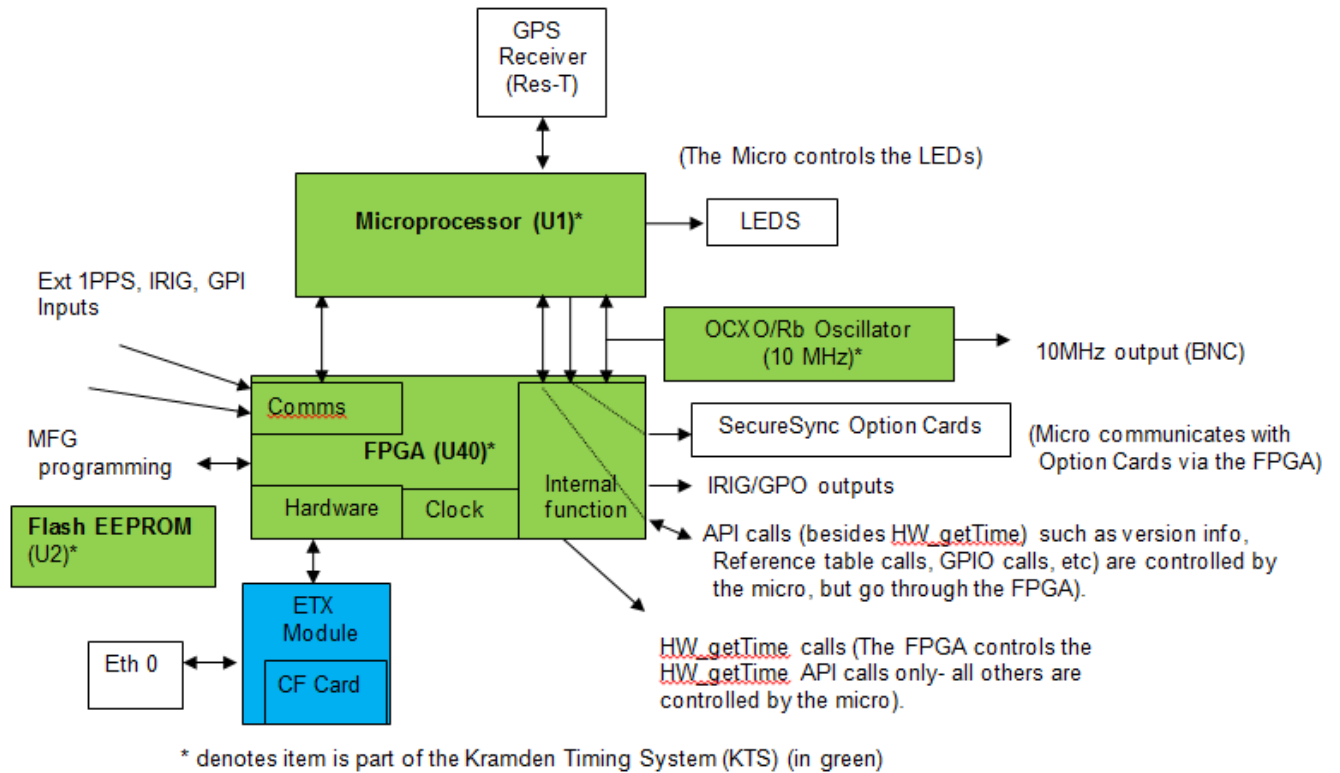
GPS Receiver (Res-T)

(The Micro controls the LEDs)

Microprocessor (U1)*

LEDS

Ext 1PPS, IRIG, GPI Inputs

OCXO/Rb Oscillator (10 MHz)*

10MHz output (BNC)

Comms

FPGA (U40)*

SecureSync Option Cards

(Micro communicates with Option Cards via the FPGA)

MFG programming

Internal function

IRIG/GPO outputs

Hardware

Clock

Flash EEPROM (U2)*

API calls (besides HW_getTime) such as version info, Reference table calls, GPIO calls, etc) are controlled by the micro, but go through the FPGA).

ETX Module

Eth 0

CF Card

HW_getTime calls (The FPGA controls the HW_getTime API calls only- all others are controlled by the micro).

* denotes item is part of the Kramden Timing System (KTS) (in green)